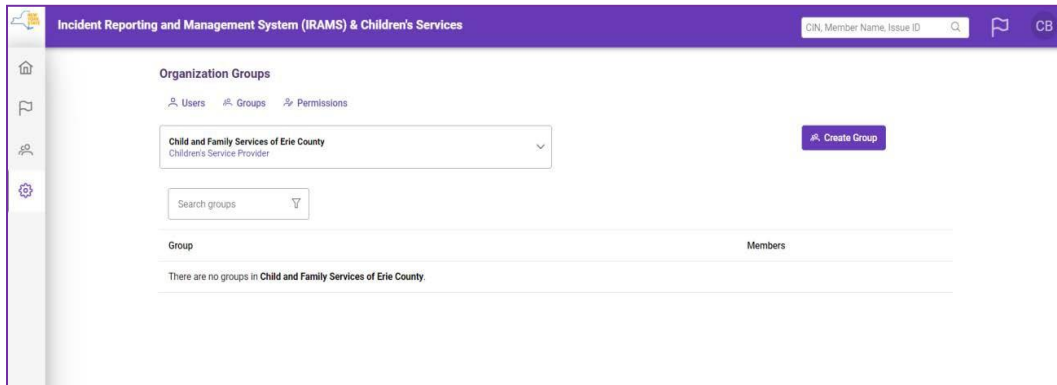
Incident Reporting and Management System (IRAMS) & Children's Services

CIN, Member Name, Issue ID

CB

Organization Groups

Users Groups Permissions

Child and Family Services of Erie County
Children's Service Provider

Create Group

Search groups

| Group | Members |
|---|---|
| There are no groups in **Child and Family Services of Erie County**. | |